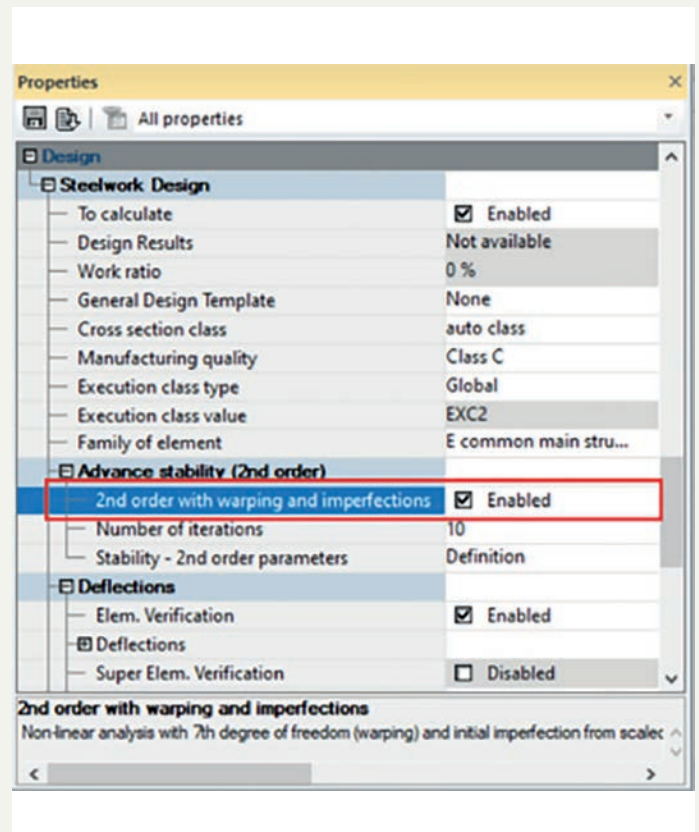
Properties ×

All properties

Design

Steelwork Design

| | |
|---|---|
| To calculate | ☑ Enabled |
| Design Results | Not available |
| Work ratio | 0 % |
| General Design Template | None |
| Cross section class | auto class |
| Manufacturing quality | Class C |
| Execution class type | Global |
| Execution class value | EXC2 |
| Family of element | E common main stru... |
| Advance stability (2nd order) | |
| 2nd order with warping and imperfections | ☑ Enabled |
| Number of iterations | 10 |
| Stability - 2nd order parameters | Definition |
| Deflections | |
| Elem. Verification | ☑ Enabled |
| Deflections | |
| Super Elem. Verification | ☐ Disabled |

2nd order with warping and imperfections

Non-linear analysis with 7th degree of freedom (warping) and initial imperfection from scalec